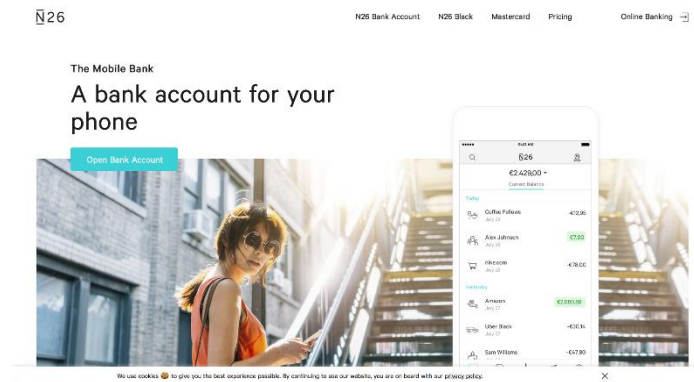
N26

N26 Bank Account N26 Black Mastercard Pricing Online Banking

The Mobile Bank

A bank account for your phone

Open Bank Account

N26

€2.428,00

Current Balance

Today

Coffee Fellows -€12,95

Alex Johnson €7,00

nike.com -€78,00

Yesterday

Amazon €2.050,00

Uber Black -€30,15

Sam Williams -€47,00

We use cookies to give you the best experience possible. By continuing to use our website, you are on board with our privacy policy.

X